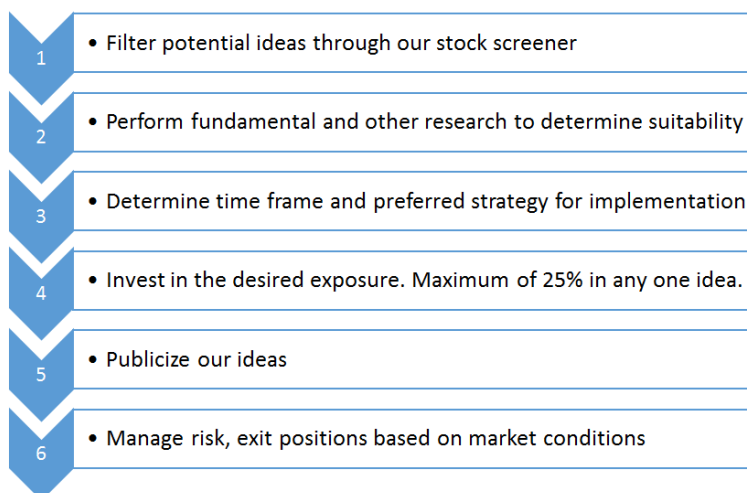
1
• Filter potential ideas through our stock screener

2
• Perform fundamental and other research to determine suitability

3
• Determine time frame and preferred strategy for implementation

4
• Invest in the desired exposure. Maximum of 25% in any one idea.

5
• Publicize our ideas

6
• Manage risk, exit positions based on market conditions